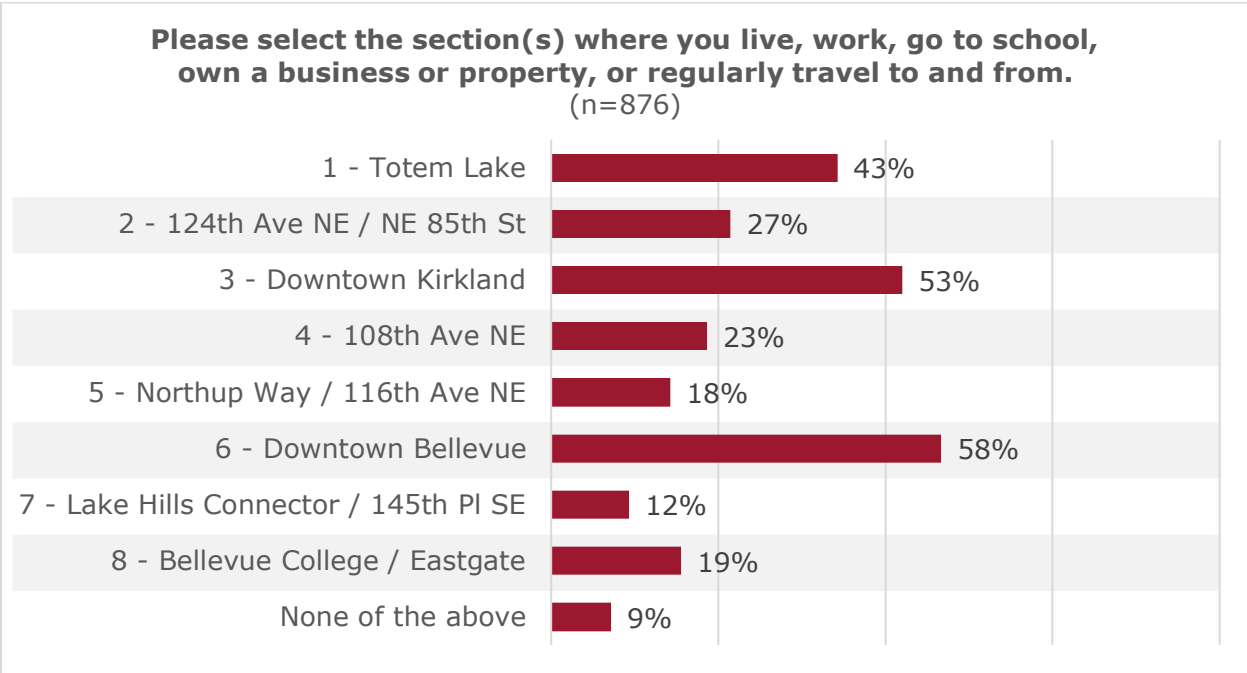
Please select the section(s) where you live, work, go to school, own a business or property, or regularly travel to and from.
(n=876)

1 - Totem Lake 43%
2 - 124th Ave NE / NE 85th St 27%
3 - Downtown Kirkland 53%
4 - 108th Ave NE 23%
5 - Northup Way / 116th Ave NE 18%
6 - Downtown Bellevue 58%
7 - Lake Hills Connector / 145th Pl SE 12%
8 - Bellevue College / Eastgate 19%
None of the above 9%